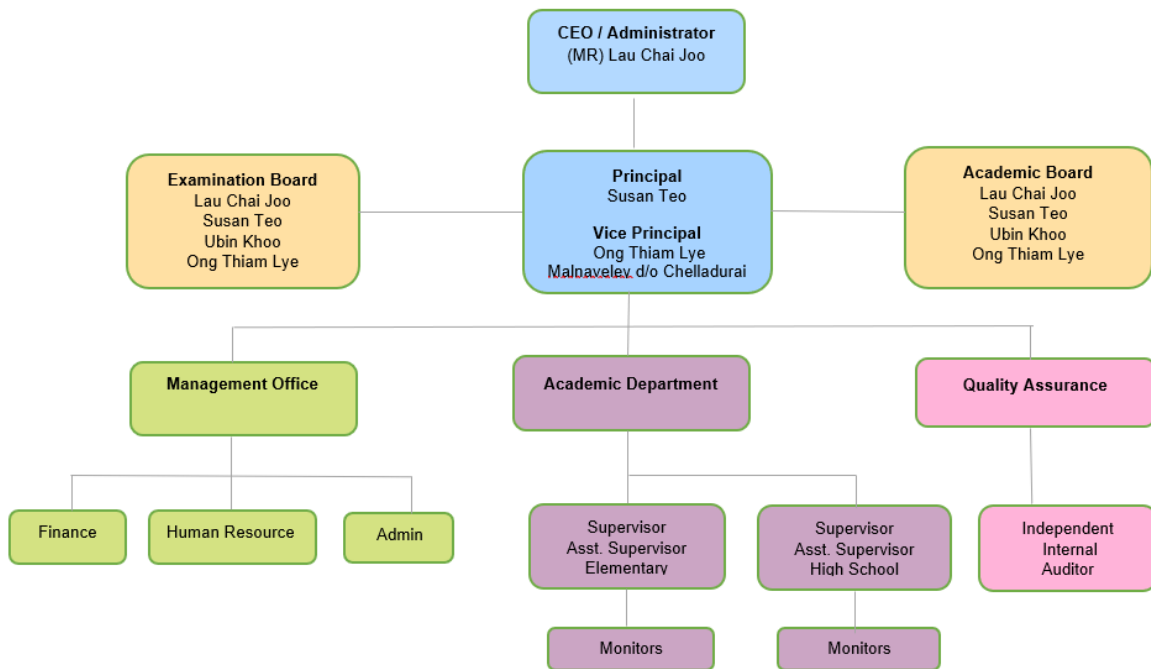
CEO / Administrator
(MR) Lau Chai Joo

Examination Board
Lau Chai Joo
Susan Teo
Ubin Khoo
Ong Thiam Lye

Principal
Susan Teo

Vice Principal
Ong Thiam Lye
Malnaveley d/o Chelladurai

Academic Board
Lau Chai Joo
Susan Teo
Ubin Khoo
Ong Thiam Lye

Management Office

Academic Department

Quality Assurance

Finance

Human Resource

Admin

Supervisor
Asst. Supervisor
Elementary

Supervisor
Asst. Supervisor
High School

Independent
Internal
Auditor

Monitors

Monitors